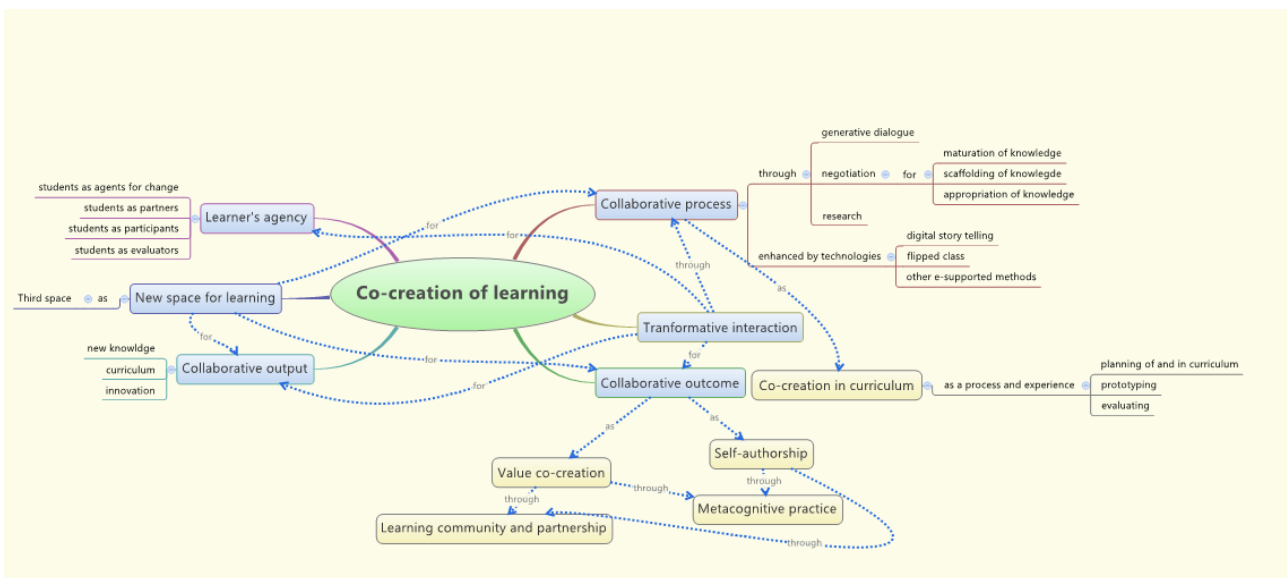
Co-creation of learning

Learner's agency
students as agents for change
students as partners
students as participants
students as evaluators

New space for learning
as
Third space

Collaborative output
for
new knowldge
curriculum
innovation

Collaborative process
through
generative dialogue
negotiation
for
maturation of knowledge
scaffolding of knowlegde
appropriation of knowledge
research
enhanced by technologies
digital story telling
flipped class
other e-supported methods

for
for
through
as
for
for

Tranformative interaction
for

Collaborative outcome
as
as

Co-creation in curriculum
as a process and experience
planning of and in curriculum
prototyping
evaluating

Value co-creation
through
through
Self-authorship
through
Metacognitive practice
Learning community and partnership
through